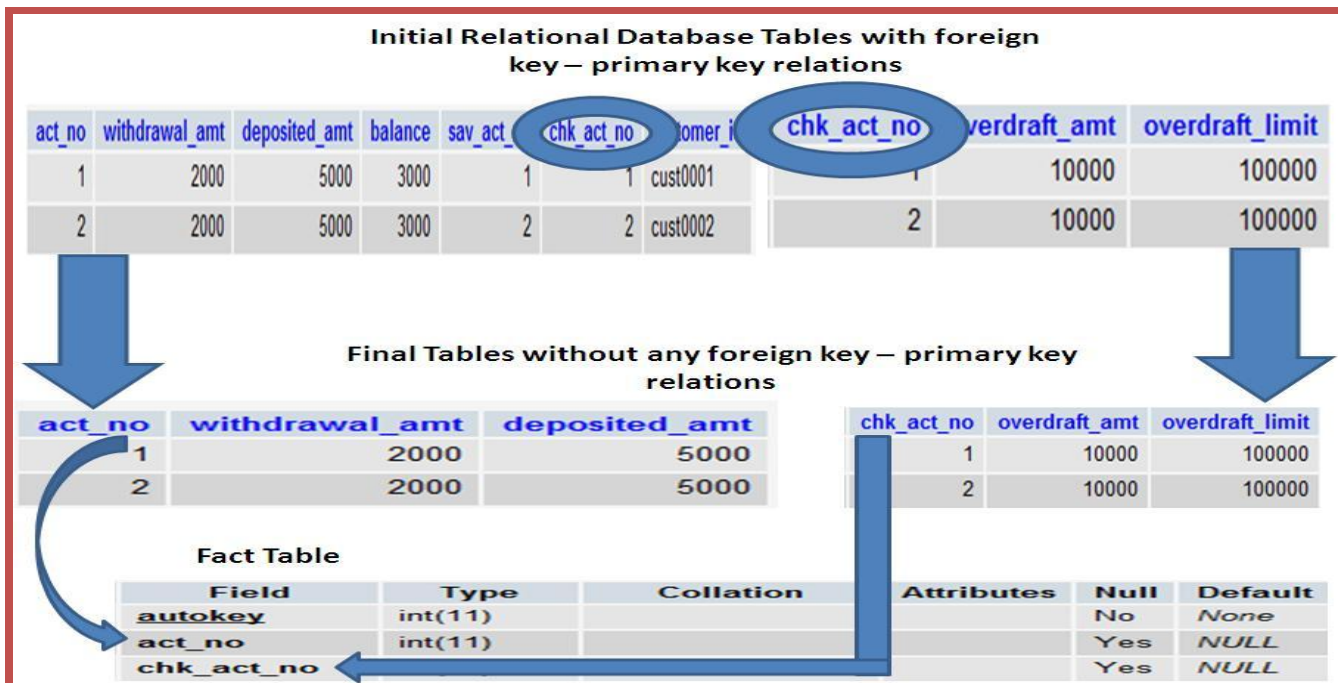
Initial Relational Database Tables with foreign key – primary key relations

| act_no | withdrawal_amt | deposited_amt | balance | sav_act_ | chk_act_no | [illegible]tomer_i |
|---|---|---|---|---|---|---|
| 1 | 2000 | 5000 | 3000 | 1 | 1 | cust0001 |
| 2 | 2000 | 5000 | 3000 | 2 | 2 | cust0002 |

| chk_act_no | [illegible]verdraft_amt | overdraft_limit |
|---|---|---|
| 1 | 10000 | 100000 |
| 2 | 10000 | 100000 |

Final Tables without any foreign key – primary key relations

| act_no | withdrawal_amt | deposited_amt |
|---|---|---|
| 1 | 2000 | 5000 |
| 2 | 2000 | 5000 |

| chk_act_no | overdraft_amt | overdraft_limit |
|---|---|---|
| 1 | 10000 | 100000 |
| 2 | 10000 | 100000 |

Fact Table

| Field | Type | Collation | Attributes | Null | Default |
|---|---|---|---|---|---|
| autokey | int(11) | | | No | None |
| act_no | int(11) | | | Yes | NULL |
| chk_act_no | | | | Yes | NULL |